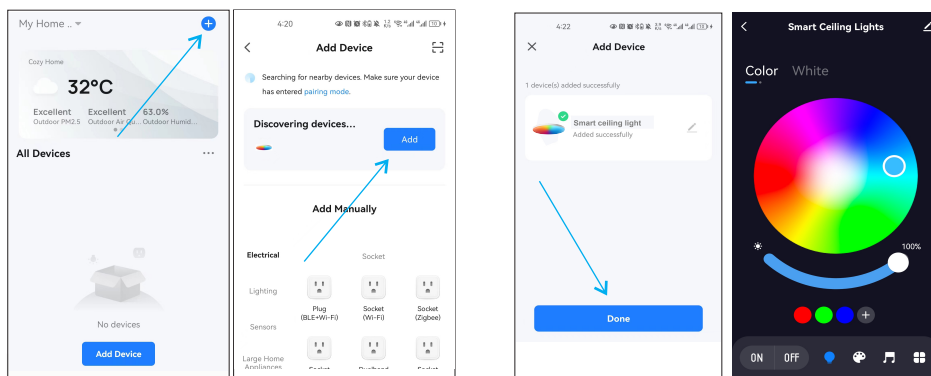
My Home ..

Cozy Home

32°C

Excellent
Outdoor PM2.5

Excellent
Outdoor Air Qu...

63.0%
Outdoor Humid...

All Devices

No devices

Add Device

4:20

Add Device

Searching for nearby devices. Make sure your device has entered pairing mode.

Discovering devices...

Add

Add Manually

Electrical

Socket

Lighting

Plug (BLE+Wi-Fi)

Socket (Wi-Fi)

Socket (Zigbee)

Sensors

Large Home Appliances

4:22

Add Device

1 device(s) added successfully

Smart ceiling light
Added successfully

Done

Smart Ceiling Lights

Color White

100%

ON OFF